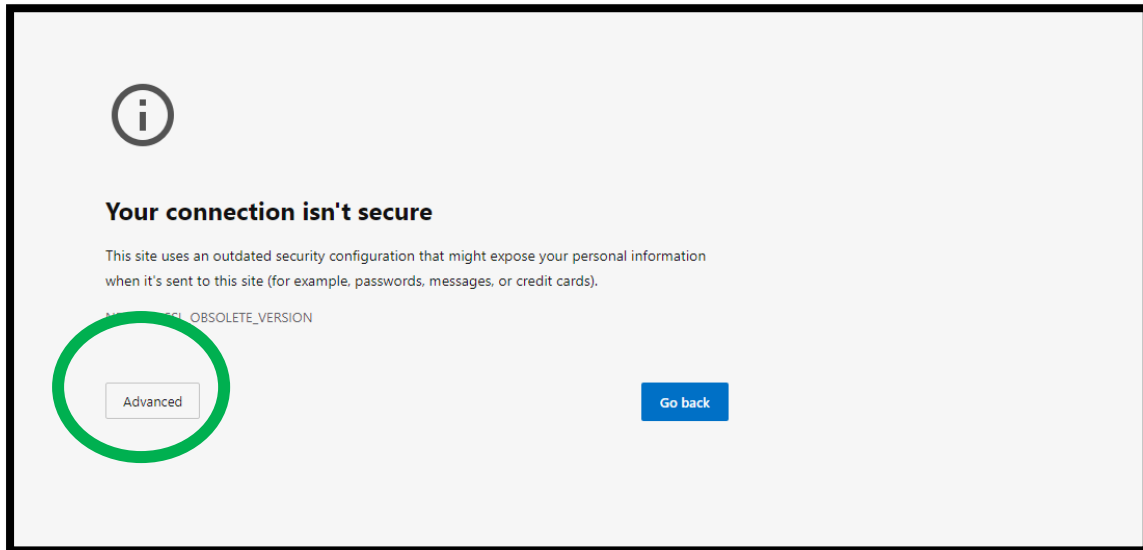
Your connection isn't secure

This site uses an outdated security configuration that might expose your personal information when it's sent to this site (for example, passwords, messages, or credit cards).

N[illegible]SSL_OBSOLETE_VERSION

Advanced

Go back